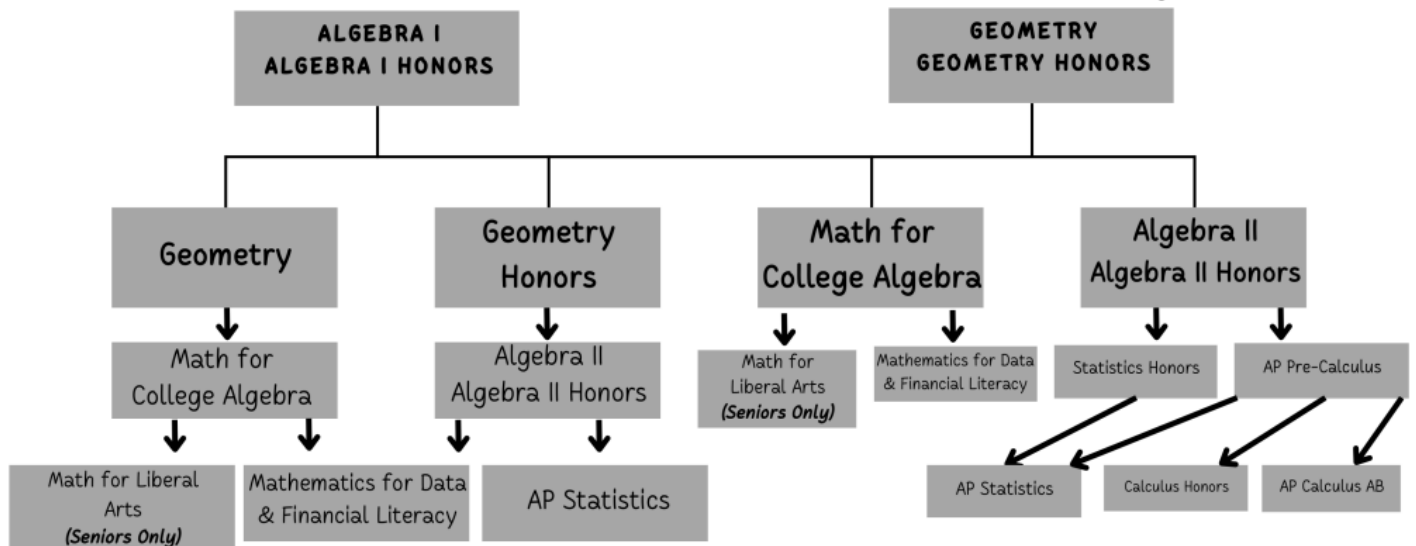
ALGEBRA I
ALGEBRA I HONORS

GEOMETRY
GEOMETRY HONORS

Geometry

Geometry Honors

Math for College Algebra

Algebra II
Algebra II Honors

Math for College Algebra

Algebra II
Algebra II Honors

Math for Liberal Arts
*(Seniors Only)*

Mathematics for Data & Financial Literacy

Statistics Honors

AP Pre-Calculus

Math for Liberal Arts
*(Seniors Only)*

Mathematics for Data & Financial Literacy

AP Statistics

AP Statistics

Calculus Honors

AP Calculus AB